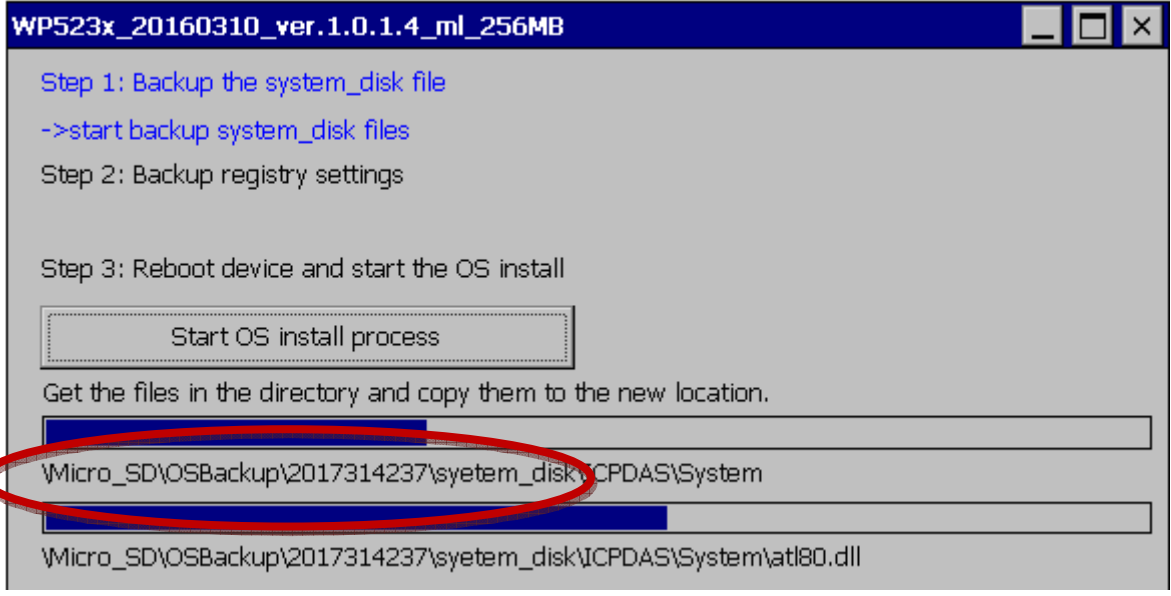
WP523x_20160310_ver.1.0.1.4_ml_256MB

Step 1: Backup the system_disk file

->start backup system_disk files

Step 2: Backup registry settings

Step 3: Reboot device and start the OS install

Start OS install process

Get the files in the directory and copy them to the new location.

\Micro_SD\OSBackup\2017314237\syetem_disk\ICPDAS\System

\Micro_SD\OSBackup\2017314237\syetem_disk\ICPDAS\System\atl80.dll